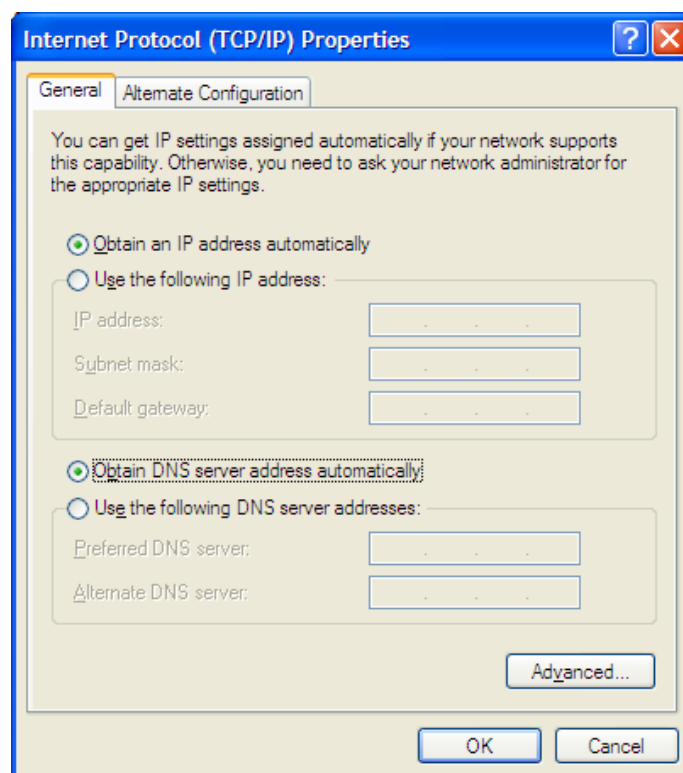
Internet Protocol (TCP/IP) Properties

?

General

Alternate Configuration

You can get IP settings assigned automatically if your network supports this capability. Otherwise, you need to ask your network administrator for the appropriate IP settings.

Obtain an IP address automatically

Use the following IP address:

IP address:

Subnet mask:

Default gateway:

Obtain DNS server address automatically

Use the following DNS server addresses:

Preferred DNS server:

Alternate DNS server:

Advanced...

OK

Cancel